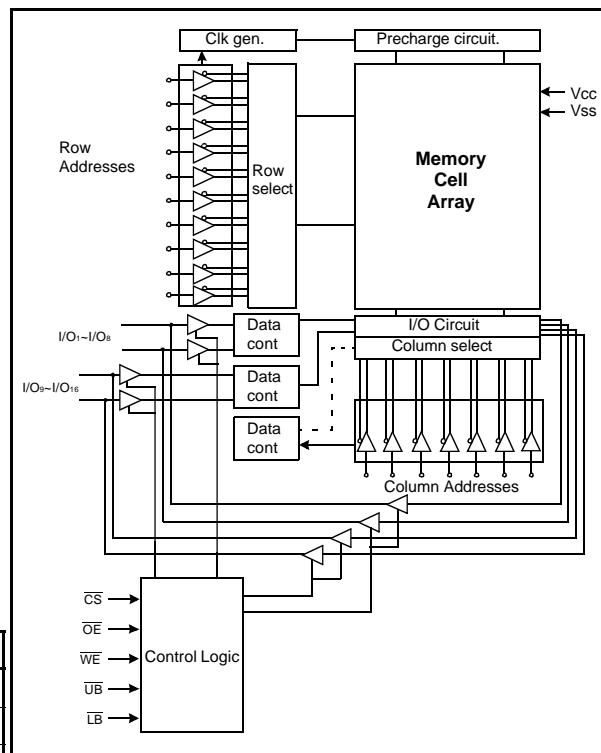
Clk gen.
Precharge circuit.
Vcc
Vss
Row Addresses
Row select
Memory Cell Array
I/O$_1$~I/O$_8$
Data cont
I/O Circuit
Column select
I/O$_9$~I/O$_{16}$
Data cont
Data cont
Column Addresses
$\overline{CS}$
$\overline{OE}$
$\overline{WE}$
Control Logic
$\overline{UB}$
$\overline{LB}$